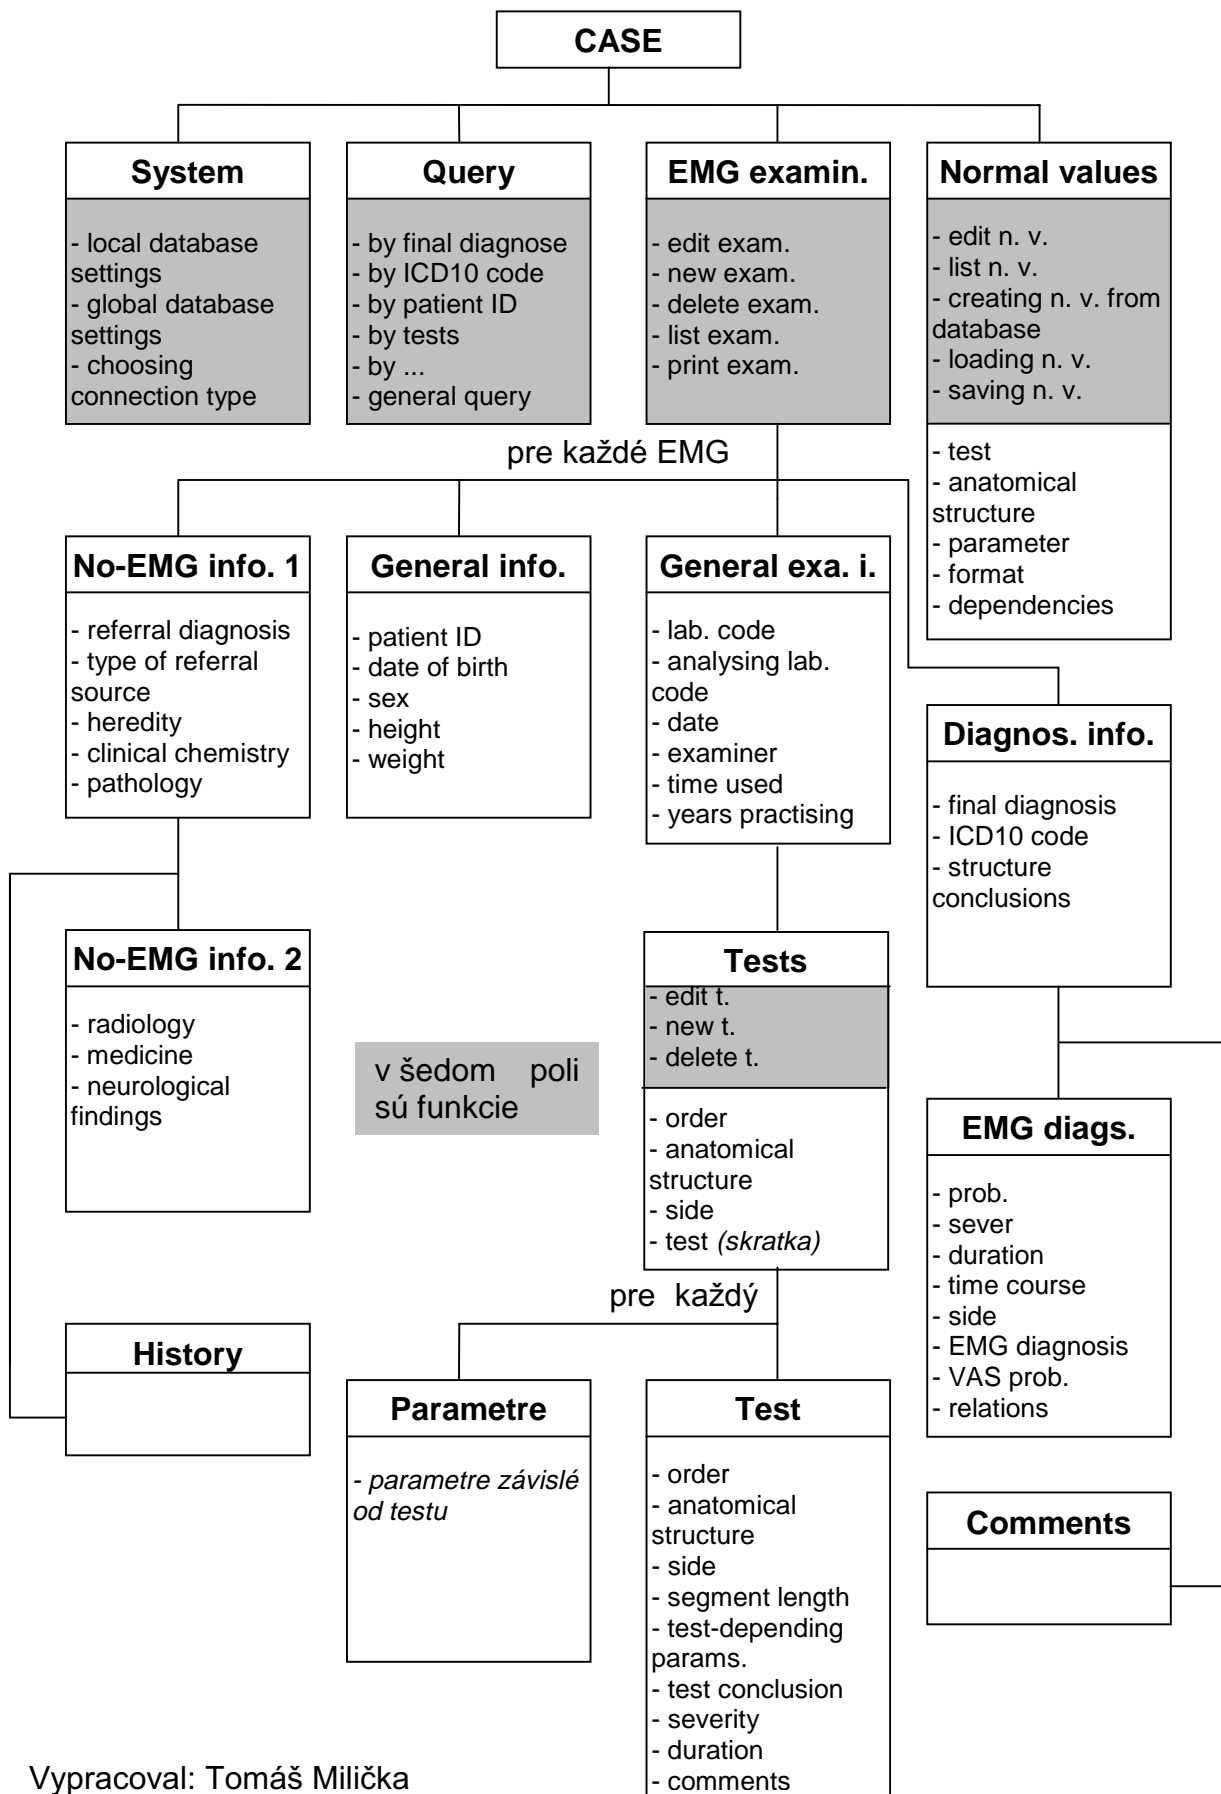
CASE

System
- local database settings
- global database settings
- choosing connection type

Query
- by final diagnose
- by ICD10 code
- by patient ID
- by tests
- by ...
- general query

EMG examin.
- edit exam.
- new exam.
- delete exam.
- list exam.
- print exam.

Normal values
- edit n. v.
- list n. v.
- creating n. v. from database
- loading n. v.
- saving n. v.

- test
- anatomical structure
- parameter
- format
- dependencies

pre každé EMG

No-EMG info. 1
- referral diagnosis
- type of referral source
- heredity
- clinical chemistry
- pathology

General info.
- patient ID
- date of birth
- sex
- height
- weight

General exa. i.
- lab. code
- analysing lab. code
- date
- examiner
- time used
- years practising

Diagnos. info.
- final diagnosis
- ICD10 code
- structure conclusions

No-EMG info. 2
- radiology
- medicine
- neurological findings

v šedom poli sú funkcie

Tests
- edit t.
- new t.
- delete t.

- order
- anatomical structure
- side
- test *(skratka)*

EMG diags.
- prob.
- sever
- duration
- time course
- side
- EMG diagnosis
- VAS prob.
- relations

pre každý

History

Parametre
*- parametre závislé od testu*

Test
- order
- anatomical structure
- side
- segment length
- test-depending params.
- test conclusion
- severity
- duration
- comments

Comments

Vypracoval: Tomáš Milička